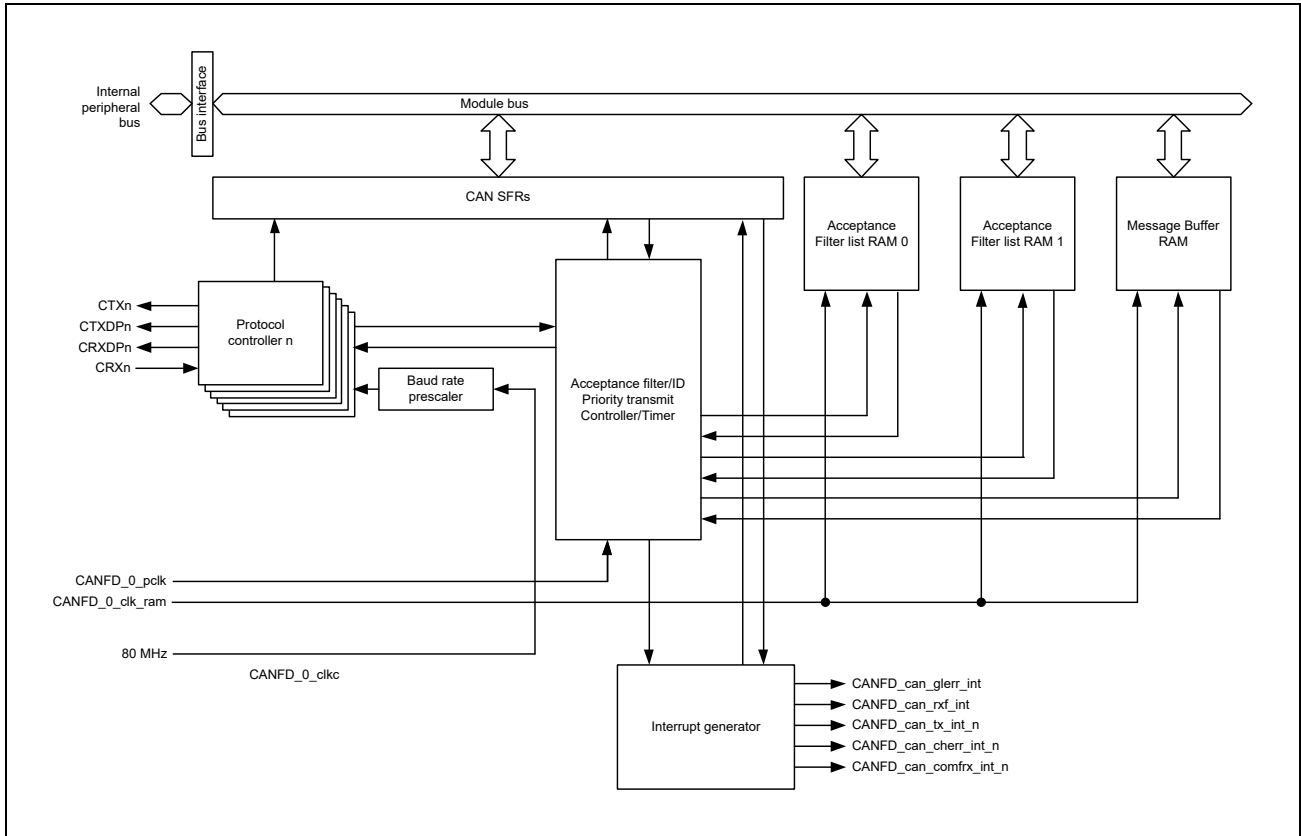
Internal peripheral bus

Bus interface

Module bus

CAN SFRs

Acceptance Filter list RAM 0

Acceptance Filter list RAM 1

Message Buffer RAM

CTXn

CTXDPn

CRXDPn

CRXn

Protocol controller n

Baud rate prescaler

Acceptance filter/ID Priority transmit Controller/Timer

CANFD_0_pclk

CANFD_0_clk_ram

80 MHz

CANFD_0_clkc

Interrupt generator

CANFD_can_glerr_int

CANFD_can_rxf_int

CANFD_can_tx_int_n

CANFD_can_cherr_int_n

CANFD_can_comfrx_int_n